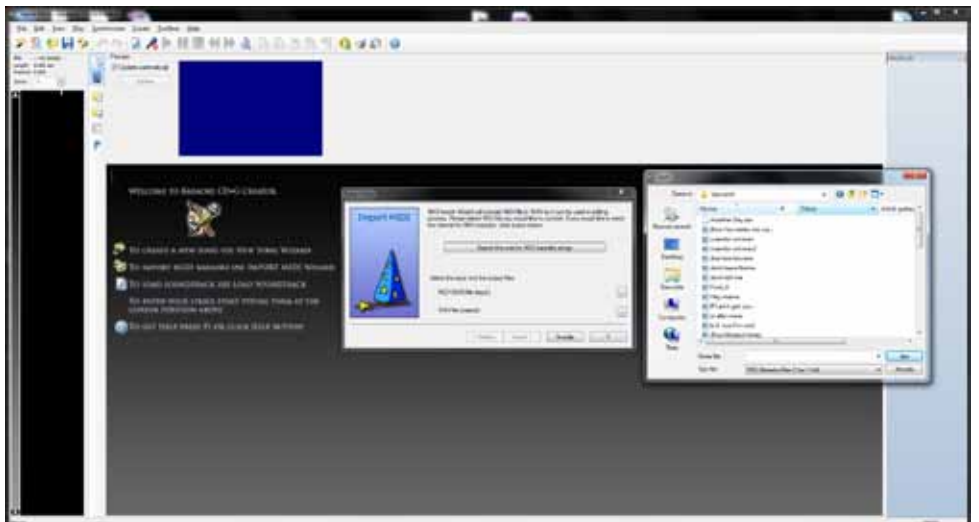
Welcome to Karaoke CD+G Creator

To create a new song use New Song Wizard
To import midi karaoke use Import MIDI Wizard
To load soundtrack use Load Soundtrack
To enter your lyrics start typing them at the cursor position above
To get help press F1 or click Help button

Import MIDI

Search the web for MIDI karaoke songs

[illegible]